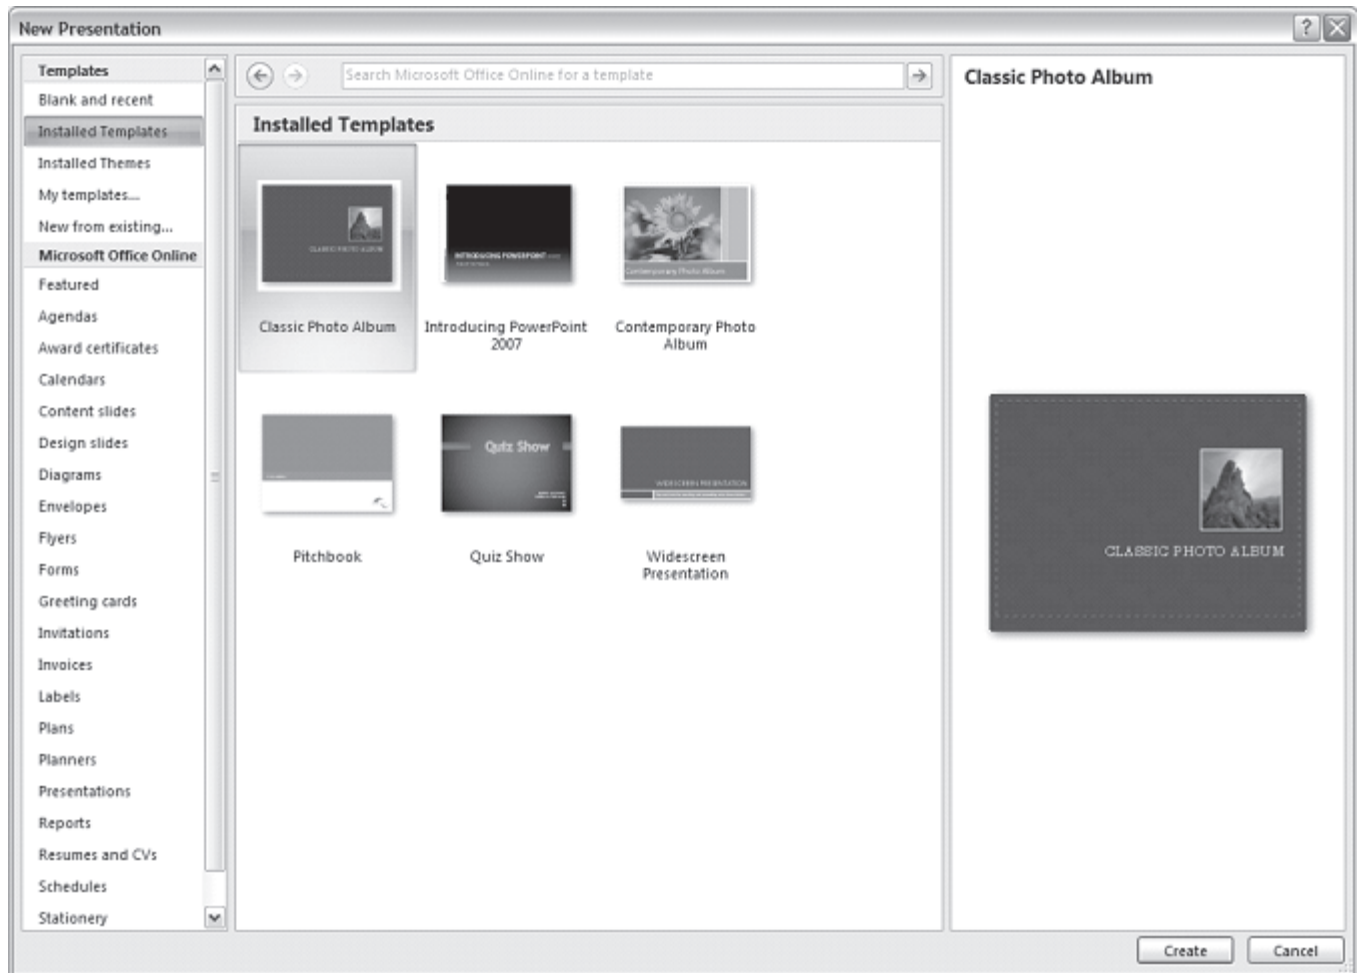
New Presentation

?

Templates
Blank and recent
Installed Templates
Installed Themes
My templates...
New from existing...
Microsoft Office Online
Featured
Agendas
Award certificates
Calendars
Content slides
Design slides
Diagrams
Envelopes
Flyers
Forms
Greeting cards
Invitations
Invoices
Labels
Plans
Planners
Presentations
Reports
Resumes and CVs
Schedules
Stationery

Search Microsoft Office Online for a template

Installed Templates

CLASSIC PHOTO ALBUM
Classic Photo Album

INTRODUCING POWERPOINT 2007
Introducing PowerPoint 2007

Contemporary Photo Album
Contemporary Photo Album

Pitchbook

Quiz Show
Quiz Show

WIDESCREEN PRESENTATION
Widescreen Presentation

Classic Photo Album

CLASSIC PHOTO ALBUM

Create
Cancel